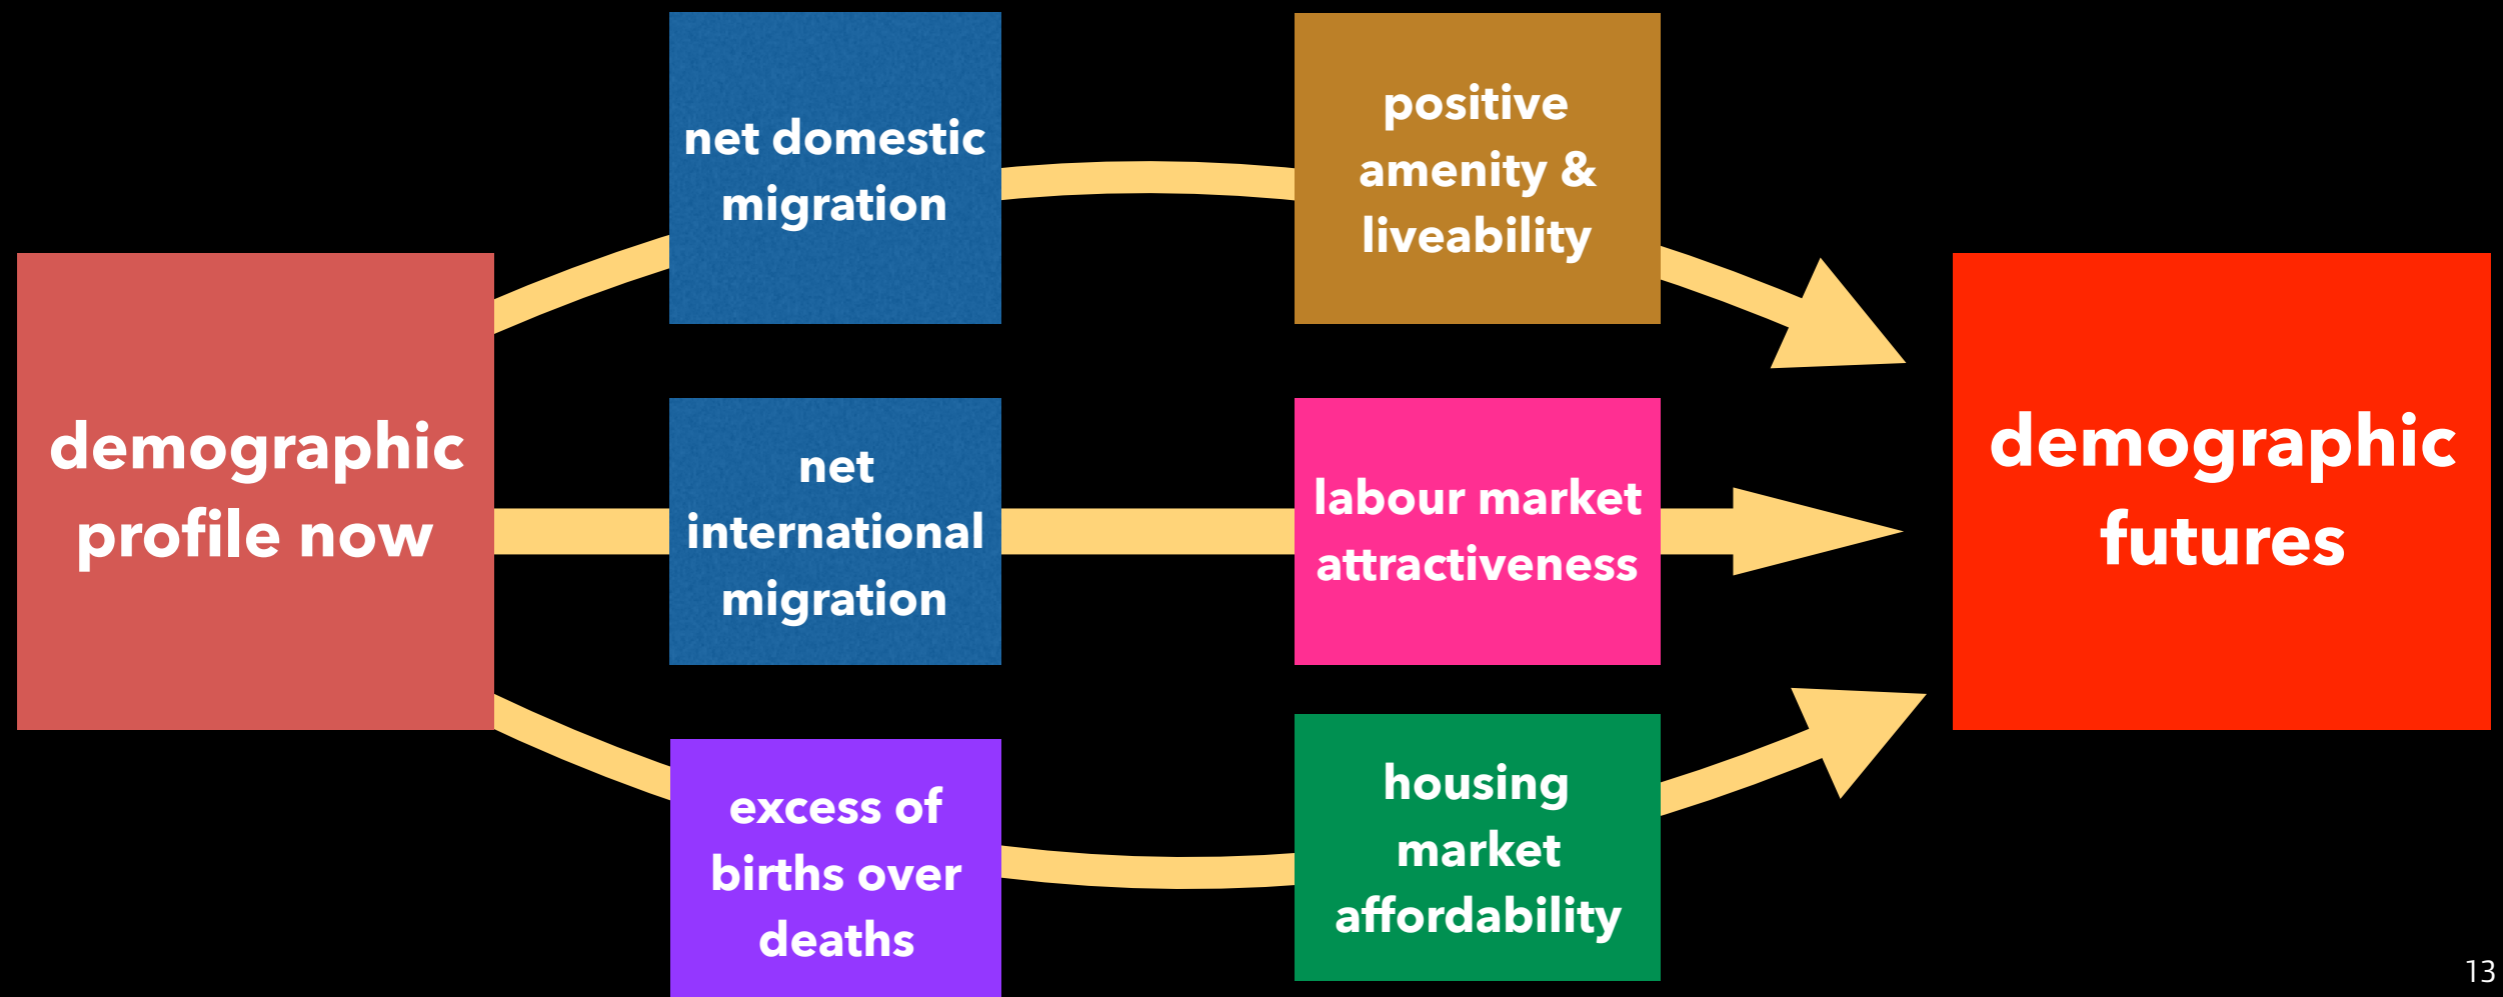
demographic profile now

net domestic migration

net international migration

excess of births over deaths

positive amenity & liveability

labour market attractiveness

housing market affordability

demographic futures

13